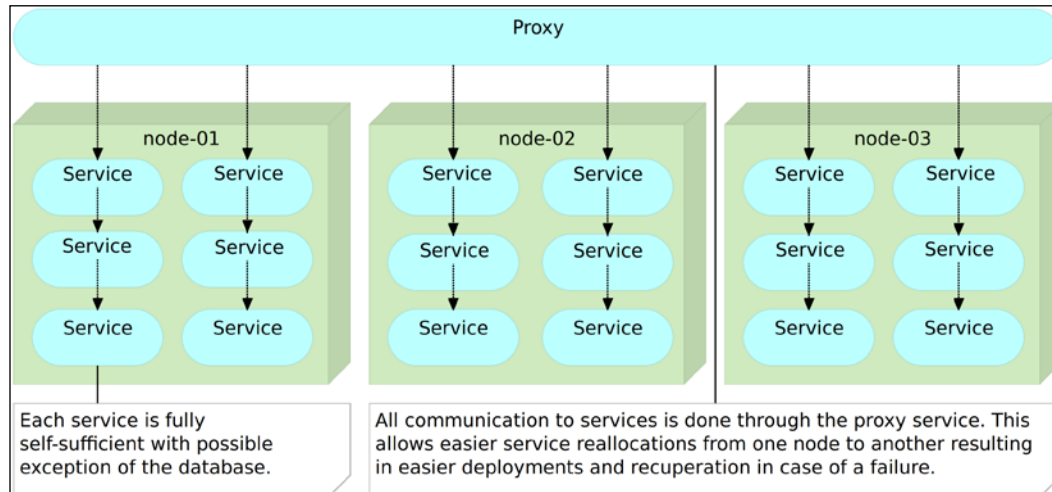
Proxy

node-01

Service

Service

Service

Service

Service

Service

node-02

Service

Service

Service

Service

Service

Service

node-03

Service

Service

Service

Service

Service

Service

Each service is fully self-sufficient with possible exception of the database.

All communication to services is done through the proxy service. This allows easier service reallocations from one node to another resulting in easier deployments and recuperation in case of a failure.